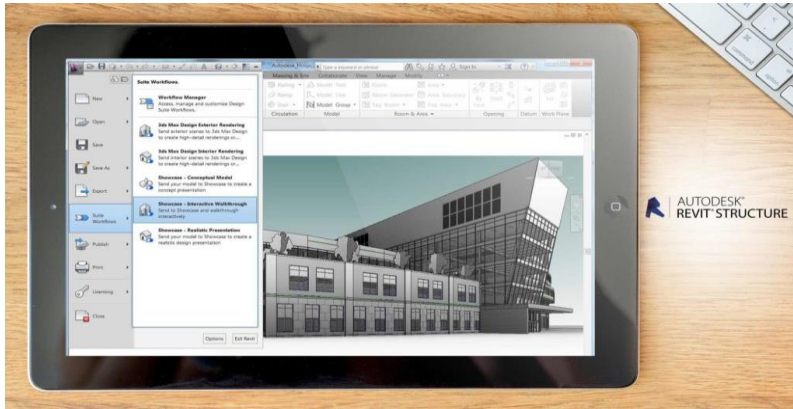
Autodesk Revit

Type a keyword or phrase

Sign In

Massing & Site

Collaborate

View

Manage

Modify

Railing

Model Text

Room

Area

Ramp

Model Line

Room Separator

Area Boundary

Stair

Model Group

Tag Room

Tag Area

Circulation

Model

Room & Area

Opening

Datum

Work Plane

Suite Workflows

New

Open

Save

Save As

Export

Suite Workflows

Publish

Print

Licensing

Close

Workflow Manager
Access, manage and customize Design Suite Workflows.

3ds Max Design Exterior Rendering
Send exterior scenes to 3ds Max Design to create high-detail renderings or...

3ds Max Design Interior Rendering
Send interior scenes to 3ds Max Design to create high-detail renderings or...

Showcase - Conceptual Model
Send your model to Showcase to create a concept presentation

Showcase - Interactive Walkthrough
Send to Showcase and walkthrough interactively

Showcase - Realistic Presentation
Send your model to Showcase to create a realistic design presentation

Options

Exit Revit

AUTODESK®
REVIT® STRUCTURE